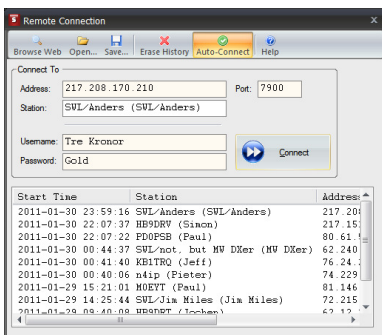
Remote Connection

Browse Web Open... Save... Erase History Auto-Connect Help

Connect To

Address: 217.208.170.210 Port: 7900

Station: SWL/Anders (SWL/Anders)

Username: Tre Kronor

Password: Gold

Connect

| Start Time | Station | Address |
|---|---|---|
| 2011-01-30 23:59:16 | SWL/Anders (SWL/Anders) | 217.20 |
| 2011-01-30 22:07:37 | HB9DRV (Simon) | 217.15 |
| 2011-01-30 22:07:22 | PD0PSB (Paul) | 80.61. |
| 2011-01-30 00:44:37 | SWL/not, but MW DXer (MW DXer) | 62.240 |
| 2011-01-30 00:41:40 | KB1TRQ (Jeff) | 76.24. |
| 2011-01-30 00:40:06 | n4ip (Pieter) | 74.229 |
| 2011-01-29 15:21:01 | M0EYT (Paul) | 81.146 |
| 2011-01-29 14:25:44 | SWL/Jim Miles (Jim Miles) | 72.215 |
| 2011-01-29 09:40:09 | HB9DRT (Jochen) | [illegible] |